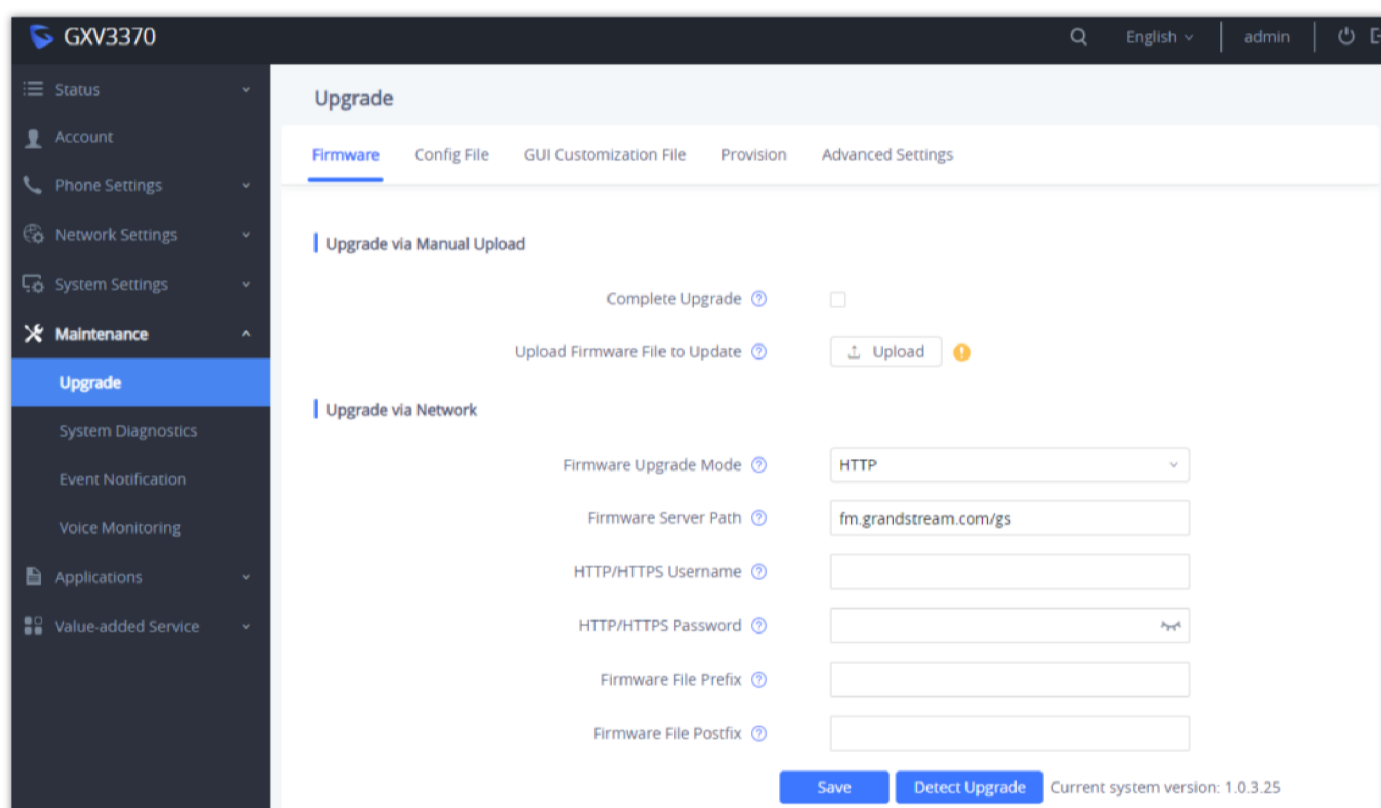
GXV3370

English

admin

Status

Account

Phone Settings

Network Settings

System Settings

Maintenance

Upgrade

System Diagnostics

Event Notification

Voice Monitoring

Applications

Value-added Service

Upgrade

Firmware

Config File

GUI Customization File

Provision

Advanced Settings

Upgrade via Manual Upload

Complete Upgrade

Upload Firmware File to Update

Upload

Upgrade via Network

Firmware Upgrade Mode

HTTP

Firmware Server Path

fm.grandstream.com/gs

HTTP/HTTPS Username

HTTP/HTTPS Password

Firmware File Prefix

Firmware File Postfix

Save

Detect Upgrade

Current system version: 1.0.3.25